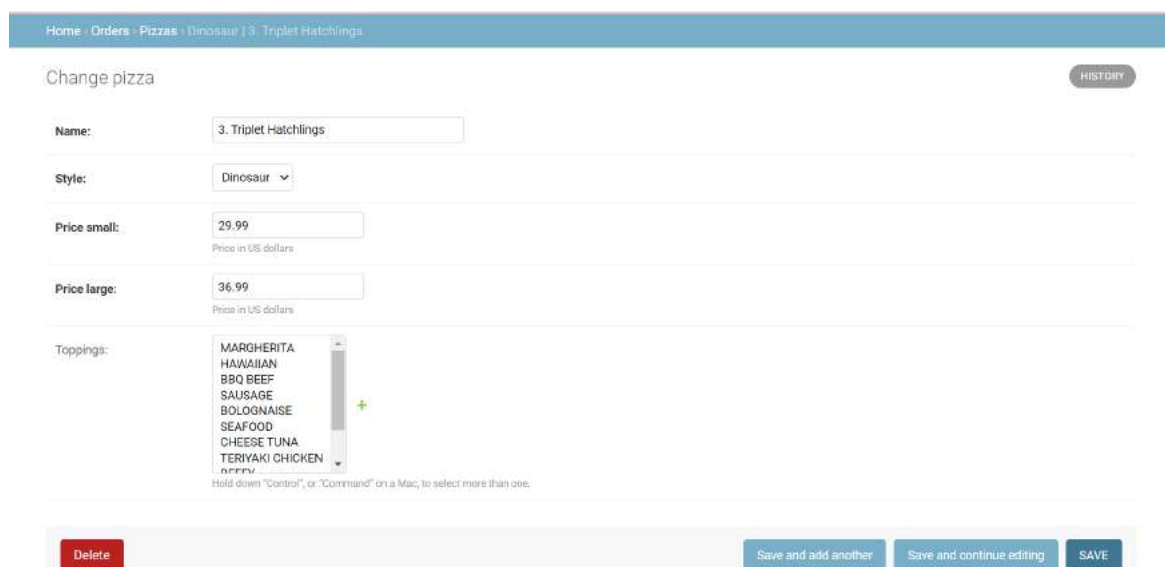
Home › Orders › Pizzas › Dinosaur | 3. Triplet Hatchlings

Change pizza

HISTORY

Name: 3. Triplet Hatchlings

Style: Dinosaur

Price small: 29.99
Price in US dollars

Price large: 36.99
Price in US dollars

Toppings:
MARGHERITA
HAWAIIAN
BBQ BEEF
SAUSAGE
BOLOGNAISE
SEAFOOD
CHEESE TUNA
TERIYAKI CHICKEN
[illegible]

+

Hold down "Control", or "Command" on a Mac, to select more than one.

Delete

Save and add another

Save and continue editing

SAVE